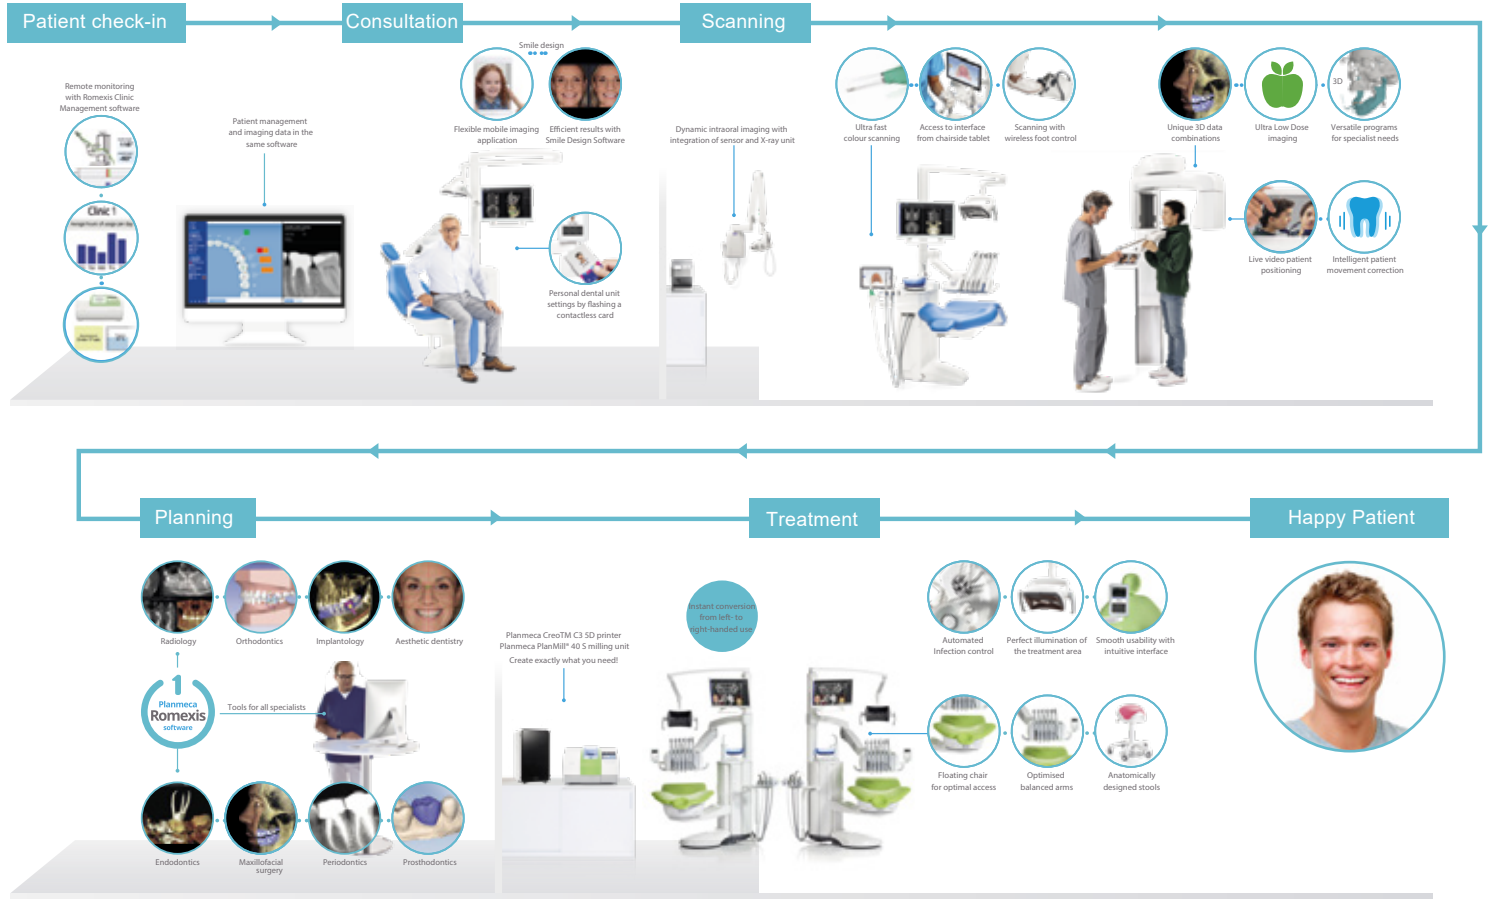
Patient check-in

Consultation

Scanning

Remote monitoring with Romexis Clinic Management software

Clinic 1

Patient management and imaging data in the same software

Smile design

Flexible mobile imaging application

Efficient results with Smile Design Software

Personal dental unit settings by flashing a contactless card

Dynamic intraoral imaging with integration of sensor and X-ray unit

Ultra fast colour scanning

Access to interface from chairside tablet

Scanning with wireless foot control

Unique 3D data combinations

Ultra Low Dose imaging

3D

Versatile programs for specialist needs

Live video patient positioning

Intelligent patient movement correction

Planning

Treatment

Happy Patient

Radiology

Orthodontics

Implantology

Aesthetic dentistry

Planmeca Romexis software

Tools for all specialists

Endodontics

Maxillofacial surgery

Periodontics

Prosthodontics

Planmeca CreoTM C3 3D printer Planmeca PlanMill® 40 S milling unit

Create exactly what you need!

Instant conversion from left- to right-handed use

Automated Infection control

Perfect illumination of the treatment area

Smooth usability with intuitive interface

Floating chair for optimal access

Optimised balanced arms

Anatomically designed stools